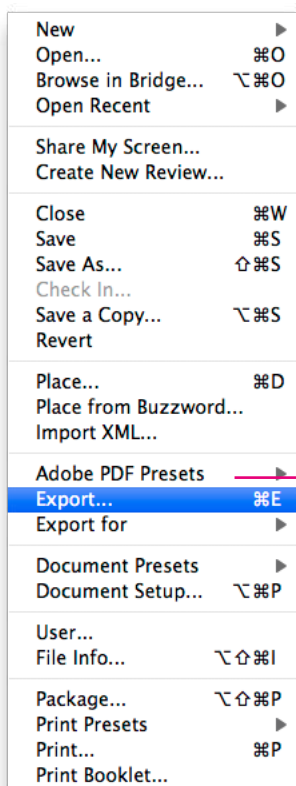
New ▶
Open... ⌘O
Browse in Bridge... ⌥⌘O
Open Recent ▶

Share My Screen...
Create New Review...

Close ⌘W
Save ⌘S
Save As... ⇧⌘S
Check In...
Save a Copy... ⌥⌘S
Revert

Place... ⌘D
Place from Buzzword...
Import XML...

Adobe PDF Presets ▶
Export... ⌘E
Export for ▶

Document Presets ▶
Document Setup... ⌥⌘P

User...
File Info... ⌥⇧⌘I

Package... ⌥⇧⌘P
Print Presets ▶
Print... ⌘P
Print Booklet...